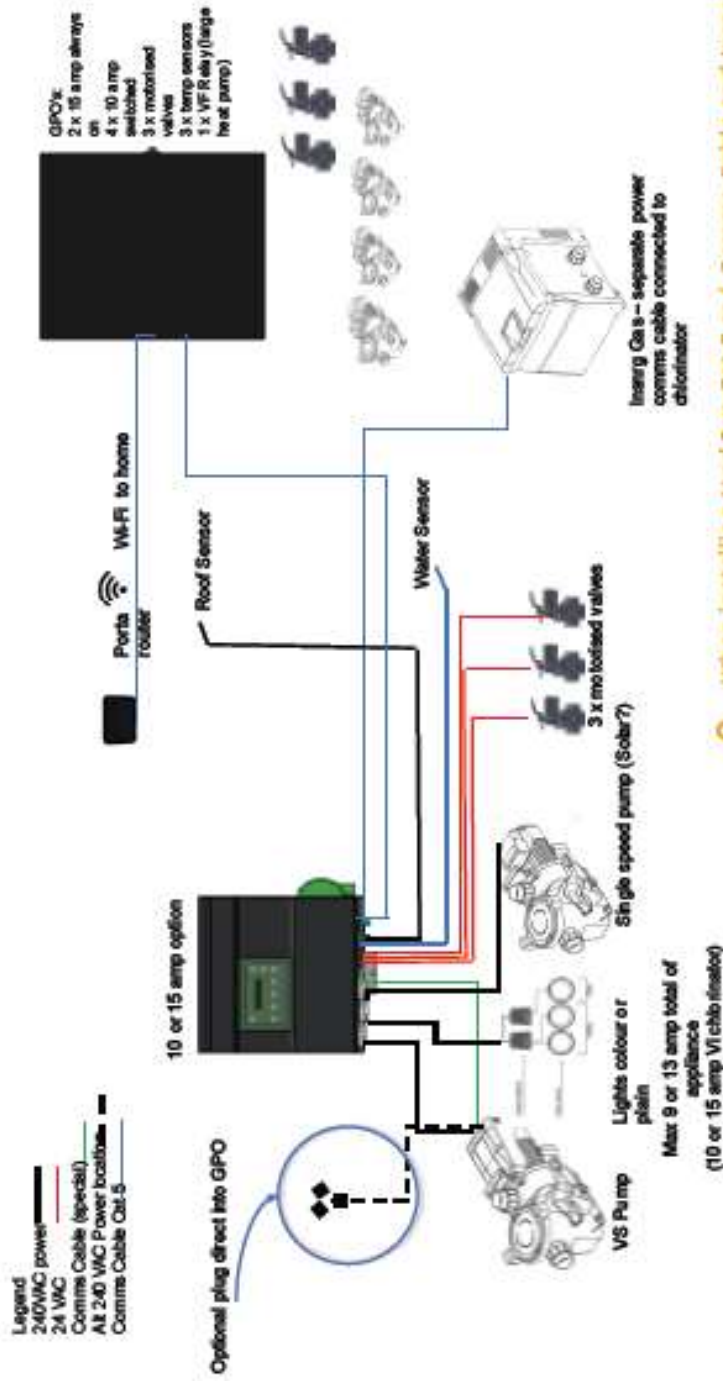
Legend
240VAC power
24 VAC
Comms Cable (special)
Alt 240 VAC Power location
Comms Cable Cat-5

Optional plug direct into GPO

10 or 15 amp option

VS Pump

Lights colour or plain

Max 9 or 13 amp total of appliance
(10 or 15 amp VI chlorinator)

Single speed pump (Solar?)

3 x motorised valves

Roof Sensor

Water Sensor

Porta router

Wi-Fi to home

Inerg Gas – separate power comms cable connected to chlorinator

GPO's:
2 x 15 amp always on
4 x 10 amp switched
3 x motorised valves
3 x temp sensors
1 x VFR relay (large heat pump)

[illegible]